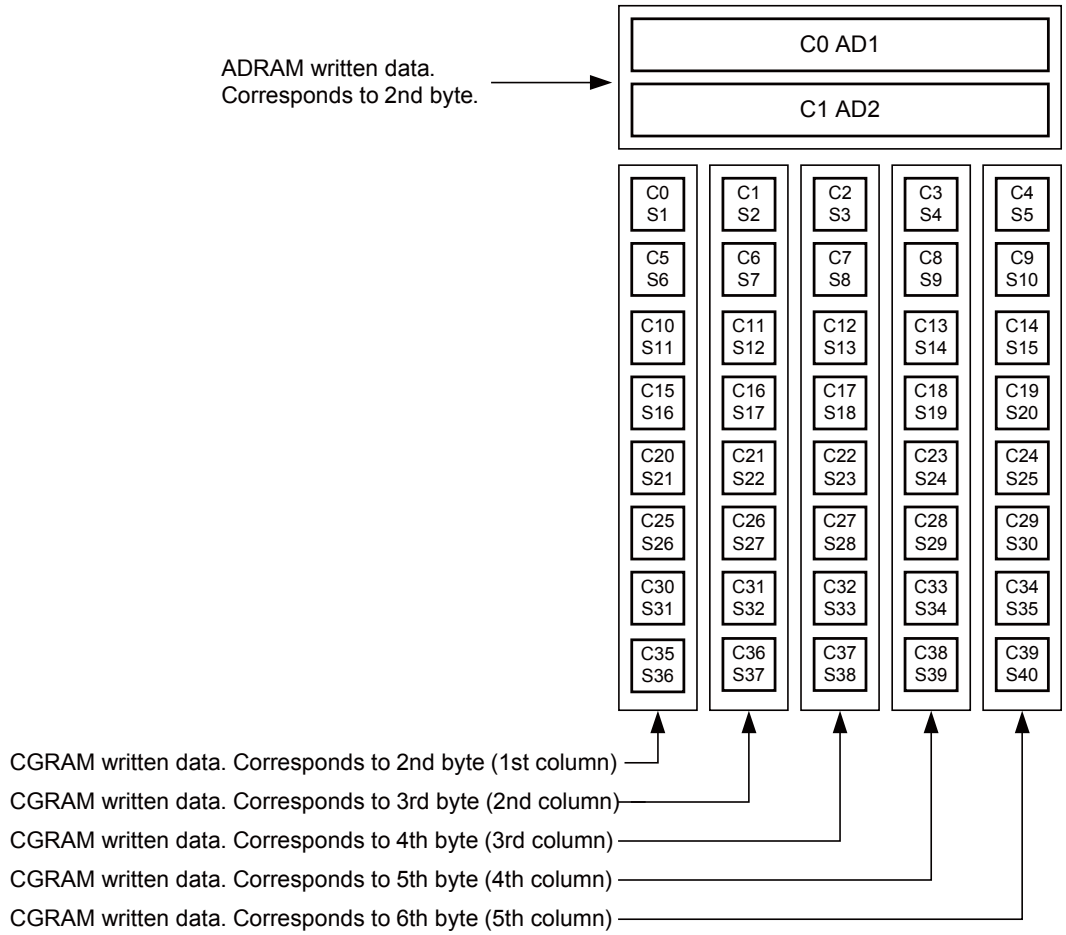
ADRAM written data. Corresponds to 2nd byte.

C0 AD1

C1 AD2

| | | | | |
|---|---|---|---|---|
| C0 S1 | C1 S2 | C2 S3 | C3 S4 | C4 S5 |
| C5 S6 | C6 S7 | C7 S8 | C8 S9 | C9 S10 |
| C10 S11 | C11 S12 | C12 S13 | C13 S14 | C14 S15 |
| C15 S16 | C16 S17 | C17 S18 | C18 S19 | C19 S20 |
| C20 S21 | C21 S22 | C22 S23 | C23 S24 | C24 S25 |
| C25 S26 | C26 S27 | C27 S28 | C28 S29 | C29 S30 |
| C30 S31 | C31 S32 | C32 S33 | C33 S34 | C34 S35 |
| C35 S36 | C36 S37 | C37 S38 | C38 S39 | C39 S40 |

CGRAM written data. Corresponds to 2nd byte (1st column)
CGRAM written data. Corresponds to 3rd byte (2nd column)
CGRAM written data. Corresponds to 4th byte (3rd column)
CGRAM written data. Corresponds to 5th byte (4th column)
CGRAM written data. Corresponds to 6th byte (5th column)